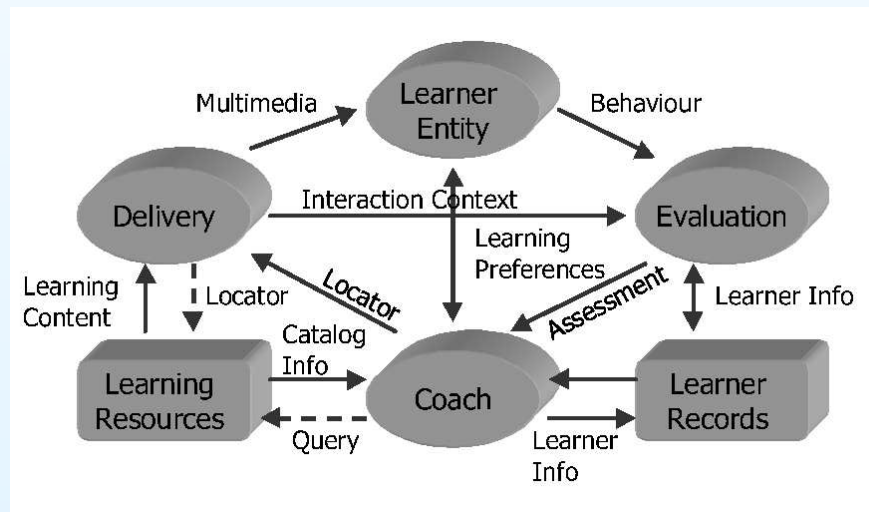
Multimedia

Learner Entity

Behaviour

Delivery

Interaction Context

Evaluation

Learning Preferences

Locator

Assessment

Learning Content

Locator

Learner Info

Catalog Info

Learning Resources

Coach

Learner Records

Query

Learner Info